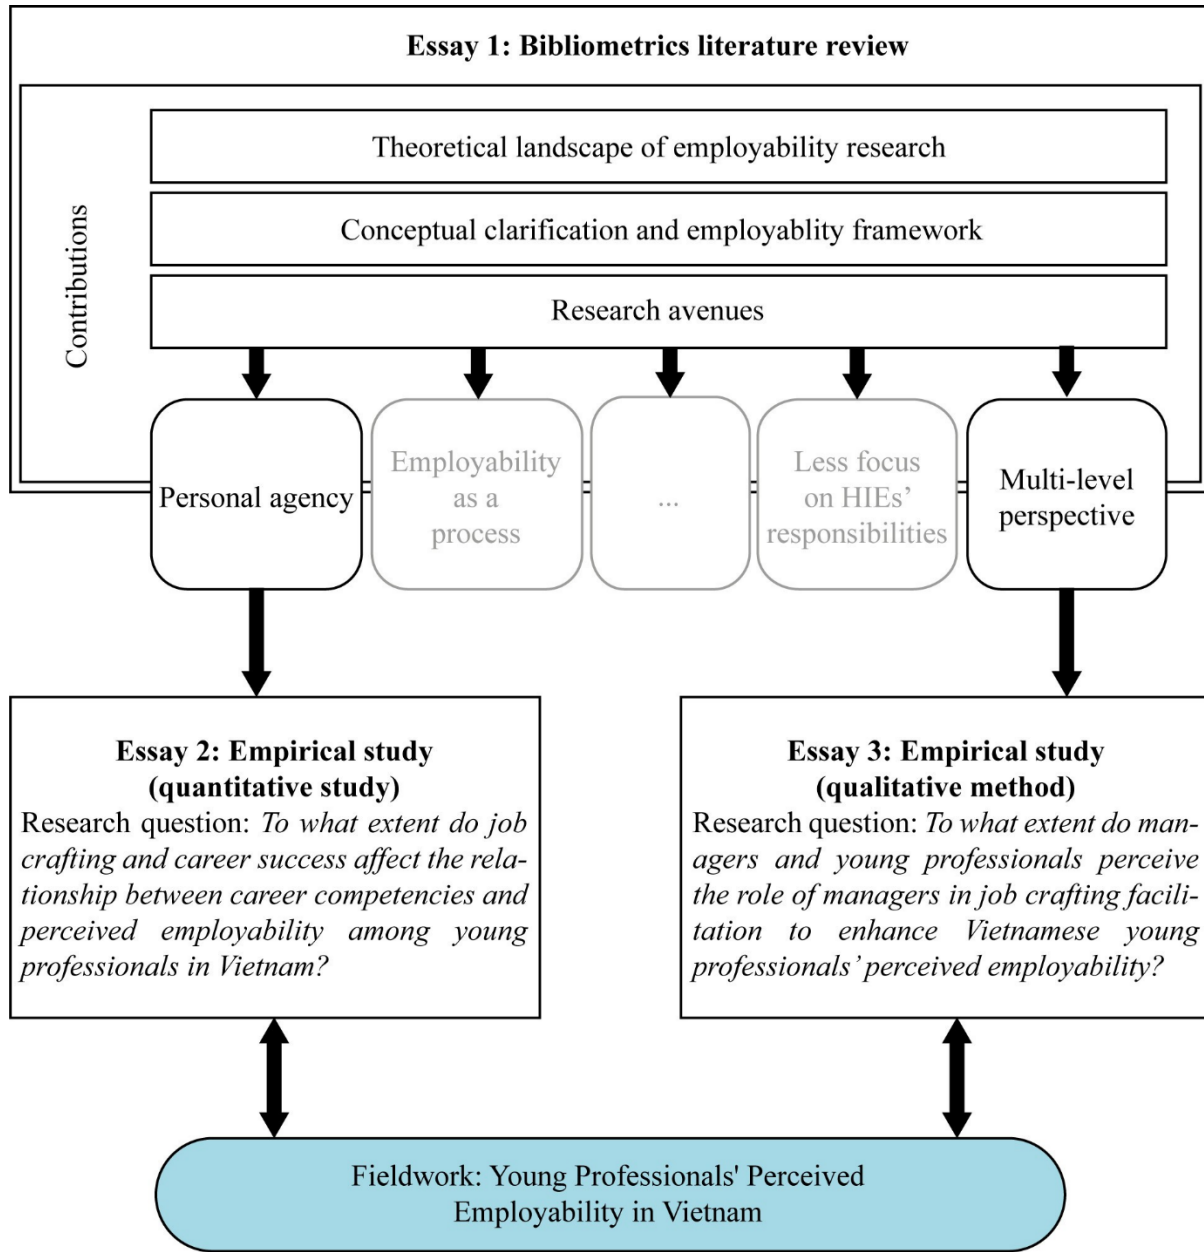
Essay 1: Bibliometrics literature review

Contributions

Theoretical landscape of employability research

Conceptual clarification and employablity framework

Research avenues

Personal agency

Employability as a process

...

Less focus on HIEs' responsibilities

Multi-level perspective

Essay 2: Empirical study (quantitative study)
Research question: *To what extent do job crafting and career success affect the relationship between career competencies and perceived employability among young professionals in Vietnam?*

Essay 3: Empirical study (qualitative method)
Research question: *To what extent do managers and young professionals perceive the role of managers in job crafting facilitation to enhance Vietnamese young professionals' perceived employability?*

Fieldwork: Young Professionals' Perceived Employability in Vietnam